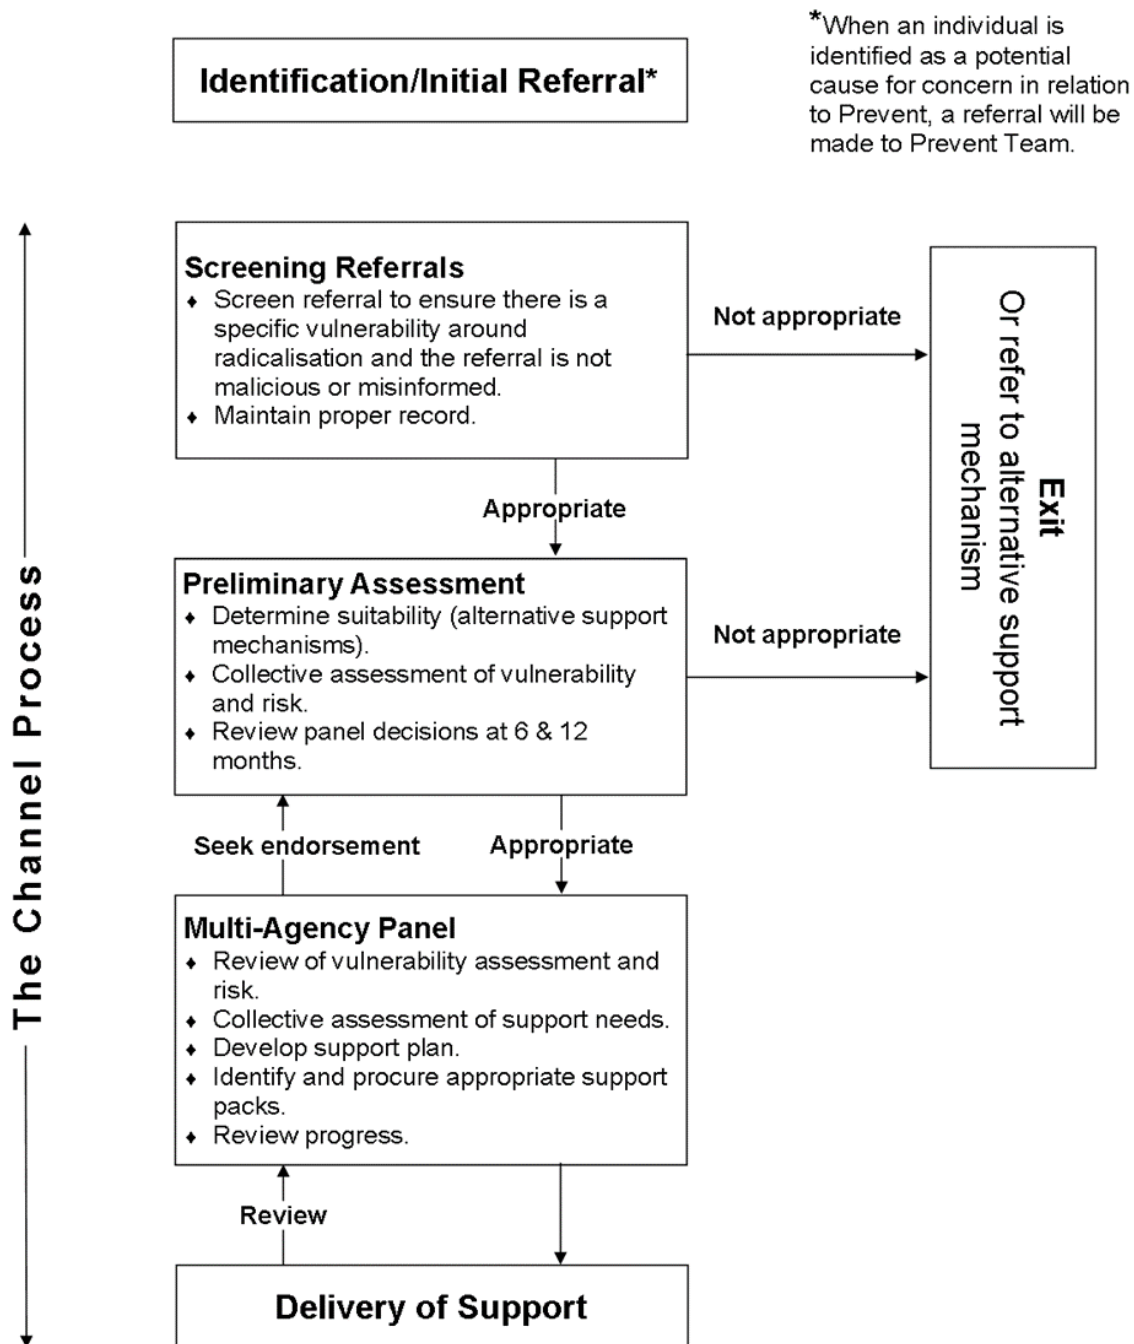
Identification/Initial Referral*

*When an individual is identified as a potential cause for concern in relation to Prevent, a referral will be made to Prevent Team.

The Channel Process

Screening Referrals
♦ Screen referral to ensure there is a specific vulnerability around radicalisation and the referral is not malicious or misinformed.
♦ Maintain proper record.

Not appropriate

Exit
Or refer to alternative support mechanism

Appropriate

Preliminary Assessment
♦ Determine suitability (alternative support mechanisms).
♦ Collective assessment of vulnerability and risk.
♦ Review panel decisions at 6 & 12 months.

Not appropriate

Seek endorsement

Appropriate

Multi-Agency Panel
♦ Review of vulnerability assessment and risk.
♦ Collective assessment of support needs.
♦ Develop support plan.
♦ Identify and procure appropriate support packs.
♦ Review progress.

Review

Delivery of Support